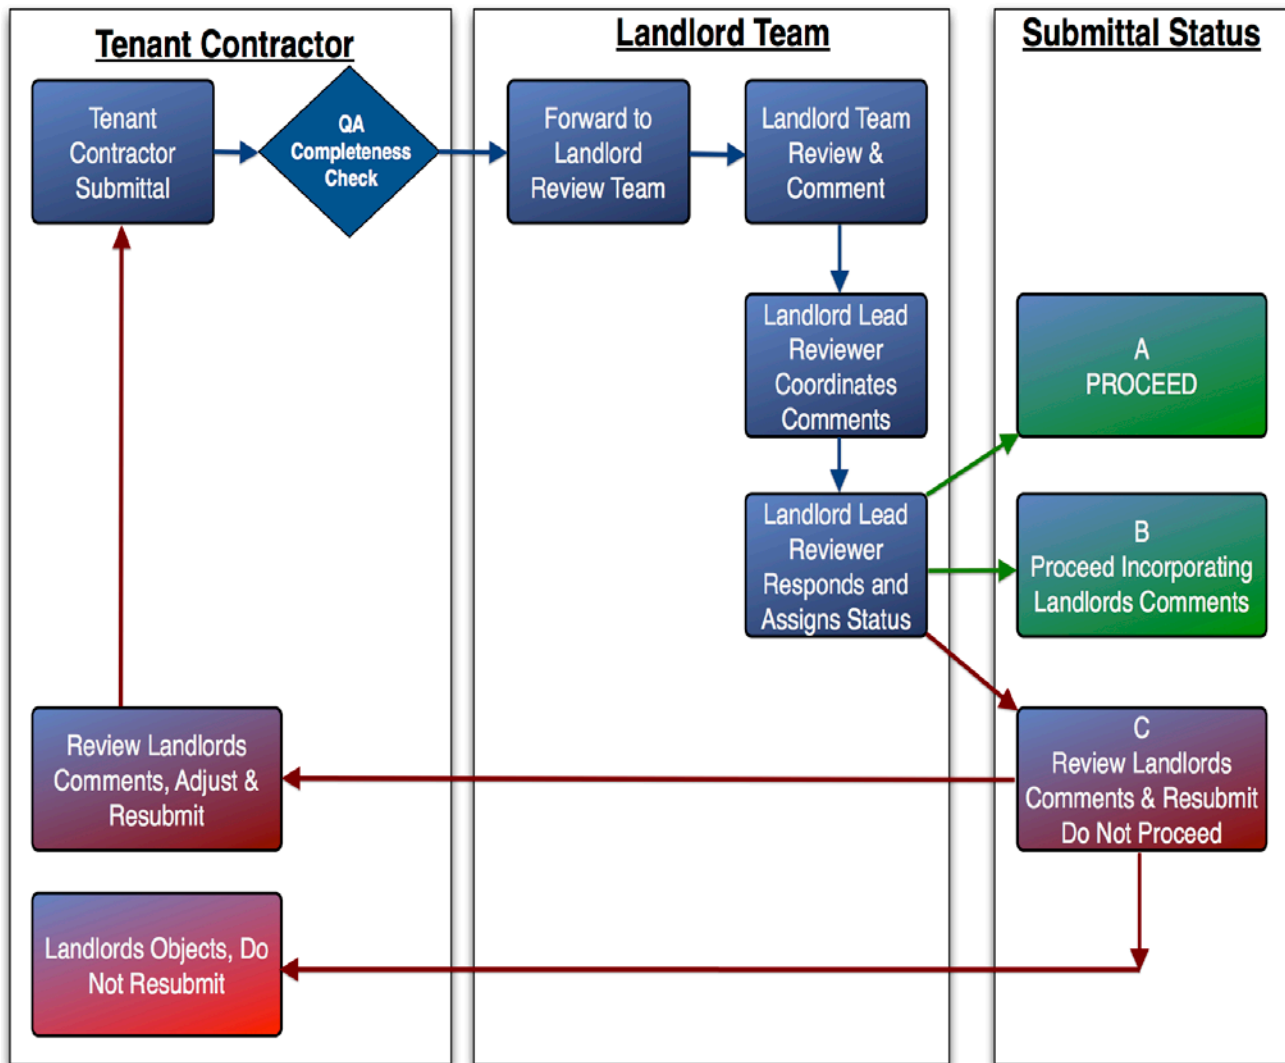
Tenant Contractor

Landlord Team

Submittal Status

Tenant Contractor Submittal

QA Completeness Check

Forward to Landlord Review Team

Landlord Team Review & Comment

Landlord Lead Reviewer Coordinates Comments

Landlord Lead Reviewer Responds and Assigns Status

A
PROCEED

B
Proceed Incorporating Landlords Comments

C
Review Landlords Comments & Resubmit Do Not Proceed

Review Landlords Comments, Adjust & Resubmit

Landlords Objects, Do Not Resubmit